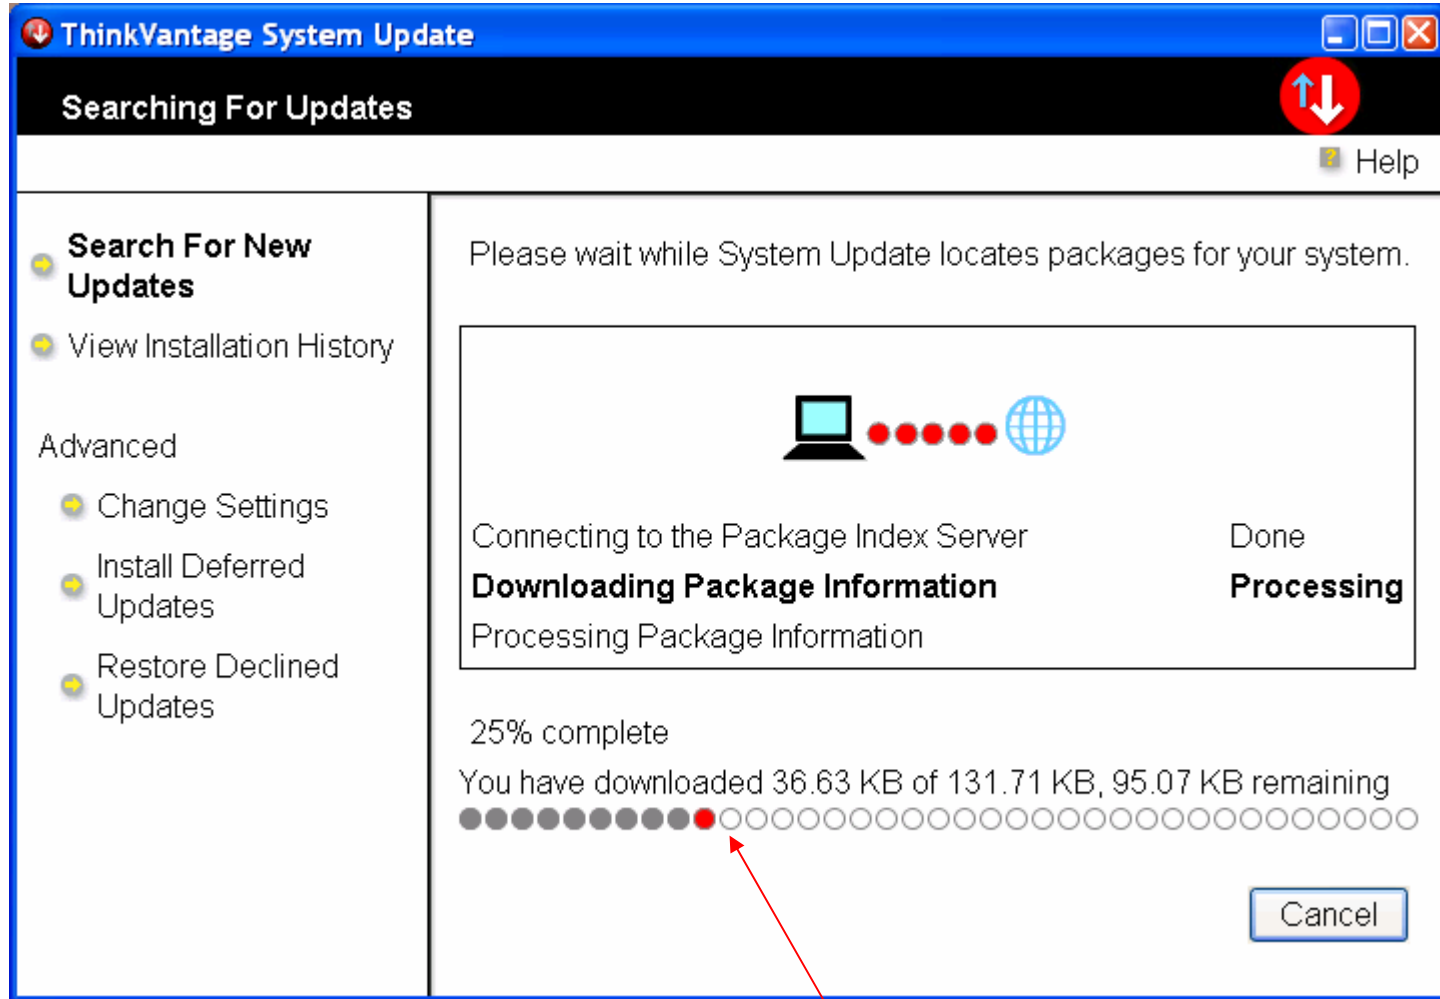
ThinkVantage System Update

Searching For Updates

Help

Search For New Updates

View Installation History

Advanced

Change Settings

Install Deferred Updates

Restore Declined Updates

Please wait while System Update locates packages for your system.

| | |
|---|---|
| Connecting to the Package Index Server | Done |
| **Downloading Package Information** | **Processing** |
| Processing Package Information | |

25% complete

You have downloaded 36.63 KB of 131.71 KB, 95.07 KB remaining

Cancel